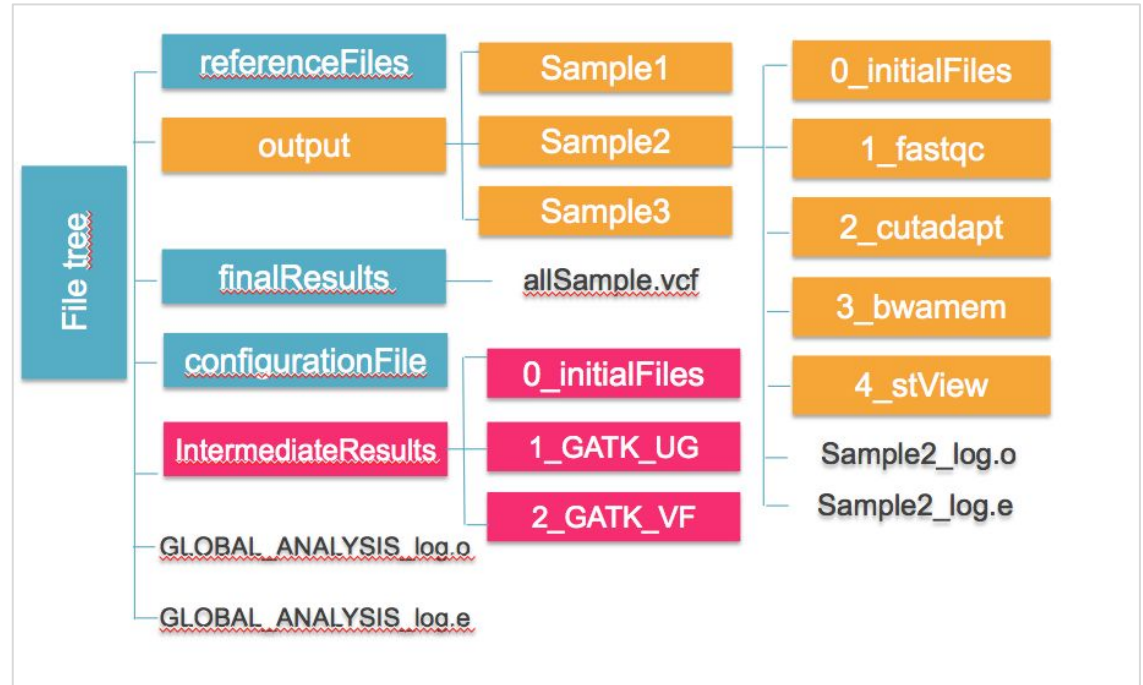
File tree

referenceFiles

output

finalResults

configurationFile

IntermediateResults

GLOBAL_ANALYSIS_log.o

GLOBAL_ANALYSIS_log.e

Sample1

Sample2

Sample3

allSample.vcf

0_initialFiles

1_GATK_UG

2_GATK_VF

0_initialFiles

1_fastqc

2_cutadapt

3_bwamem

4_stView

Sample2_log.o

Sample2_log.e